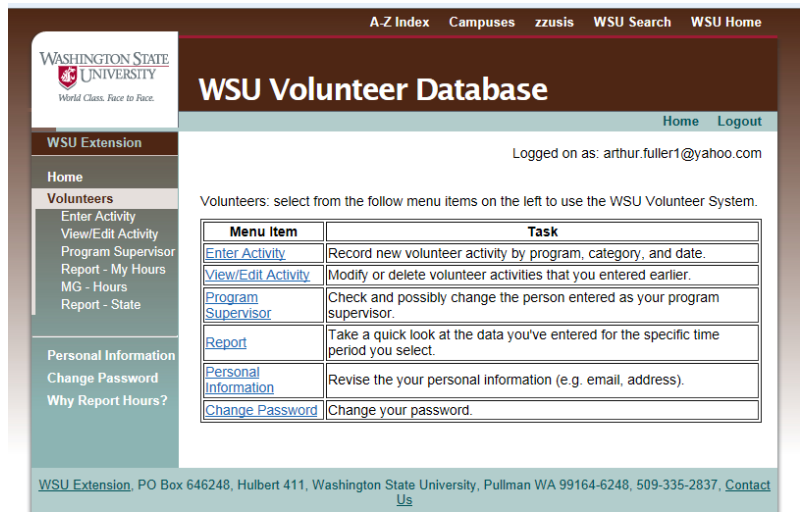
A-Z Index Campuses zzusis WSU Search WSU Home

WASHINGTON STATE UNIVERSITY
World Class. Face to Face.

WSU Volunteer Database

Home Logout

WSU Extension

Home
Volunteers
Enter Activity
View/Edit Activity
Program Supervisor
Report - My Hours
MG - Hours
Report - State

Personal Information
Change Password
Why Report Hours?

Logged on as: arthur.fuller1@yahoo.com

Volunteers: select from the follow menu items on the left to use the WSU Volunteer System.

| Menu Item | Task |
|---|---|
| Enter Activity | Record new volunteer activity by program, category, and date. |
| View/Edit Activity | Modify or delete volunteer activities that you entered earlier. |
| Program Supervisor | Check and possibly change the person entered as your program supervisor. |
| Report | Take a quick look at the data you've entered for the specific time period you select. |
| Personal Information | Revise the your personal information (e.g. email, address). |
| Change Password | Change your password. |

WSU Extension, PO Box 646248, Hulbert 411, Washington State University, Pullman WA 99164-6248, 509-335-2837, Contact Us